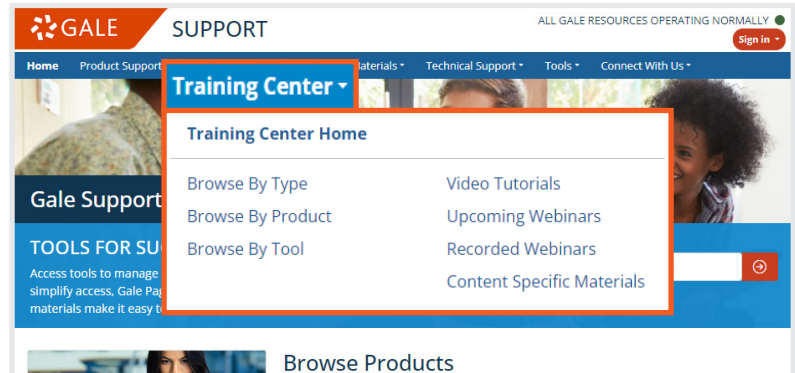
GALE SUPPORT

ALL GALE RESOURCES OPERATING NORMALLY

Sign in

Home Product Support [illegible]aterials Technical Support Tools Connect With Us

Training Center

Training Center Home

Browse By Type
Browse By Product
Browse By Tool

Video Tutorials
Upcoming Webinars
Recorded Webinars
Content Specific Materials

Gale Support

TOOLS FOR SU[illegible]
Access tools to manage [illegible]
simplify access, Gale Pa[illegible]
materials make it easy t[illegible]

Browse Products